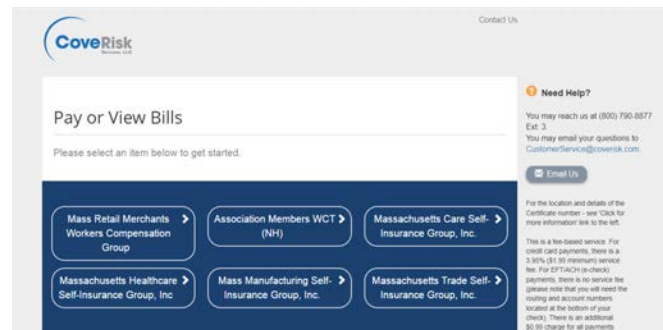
CoveRisk
Services, LLC

Contact Us

Pay or View Bills

Please select an item below to get started.

Mass Retail Merchants Workers Compensation Group >

Association Members WCT (NH) >

Massachusetts Care Self-Insurance Group, Inc. >

Massachusetts Healthcare Self-Insurance Group, Inc >

Mass Manufacturing Self-Insurance Group, Inc. >

Massachusetts Trade Self-Insurance Group, Inc. >

Need Help?

You may reach us at (800) 790-8877 Ext. 3.
You may email your questions to CustomerService@coverisk.com.

Email Us

For the location and details of the Certificate number - see 'Click for more information' link to the left.

This is a fee-based service. For credit card payments, there is a 3.95% ($1.95 minimum) service fee. For EFT/ACH (e-check) payments, there is no service fee (please note that you will need the routing and account numbers located at the bottom of your check). There is an additional $0.95 charge for all payments